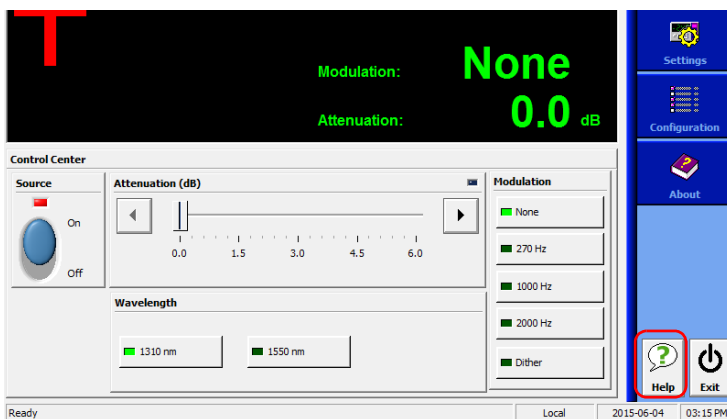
Modulation: None

Attenuation: 0.0 dB

Settings

Configuration

About

Control Center

Source

On

Off

Attenuation (dB)

0.0 1.5 3.0 4.5 6.0

Modulation

None

270 Hz

1000 Hz

2000 Hz

Dither

Wavelength

1310 nm

1550 nm

Help

Exit

Ready

Local

2015-06-04

03:15 PM